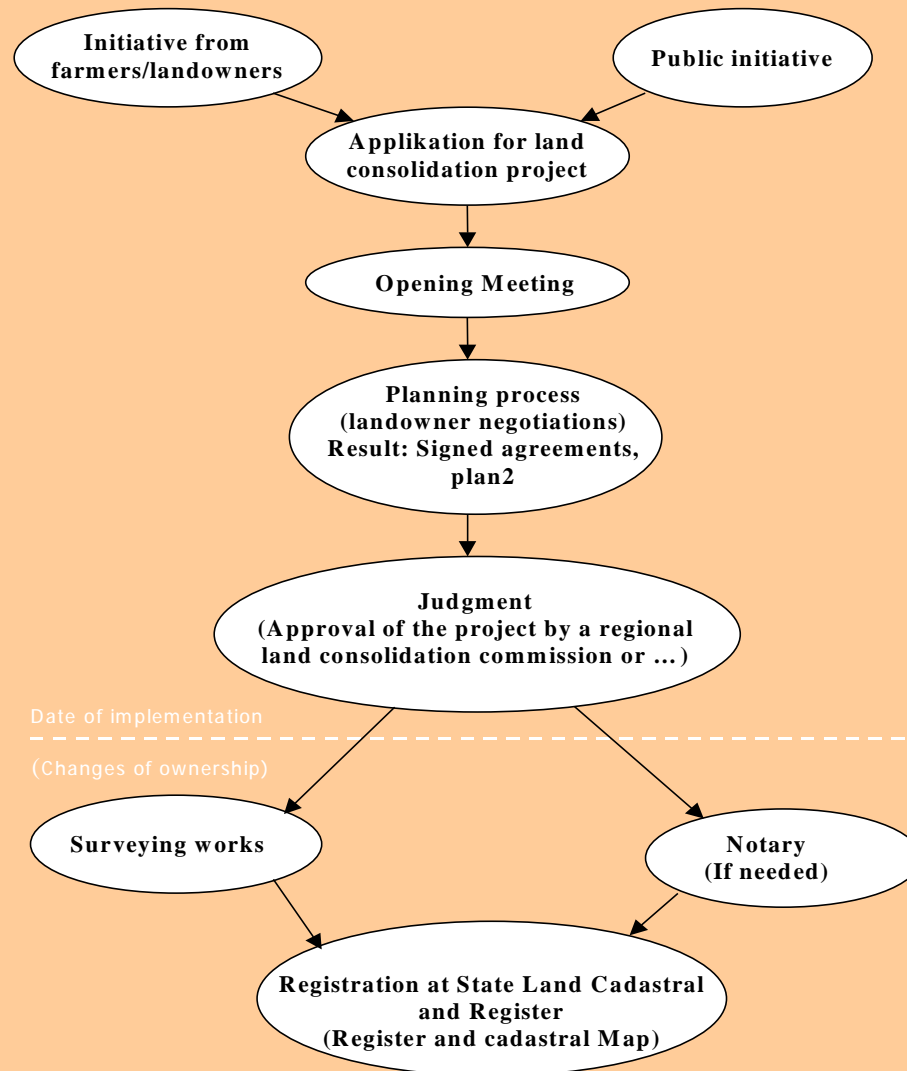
Initiative from farmers/landowners

Public initiative

Applikation for land consolidation project

Opening Meeting

Planning process (landowner negotiations) Result: Signed agreements, plan2

Judgment (Approval of the project by a regional land consolidation commission or ...)

Date of implementation

(Changes of ownership)

Surveying works

Notary (If needed)

Registration at State Land Cadastral and Register (Register and cadastral Map)